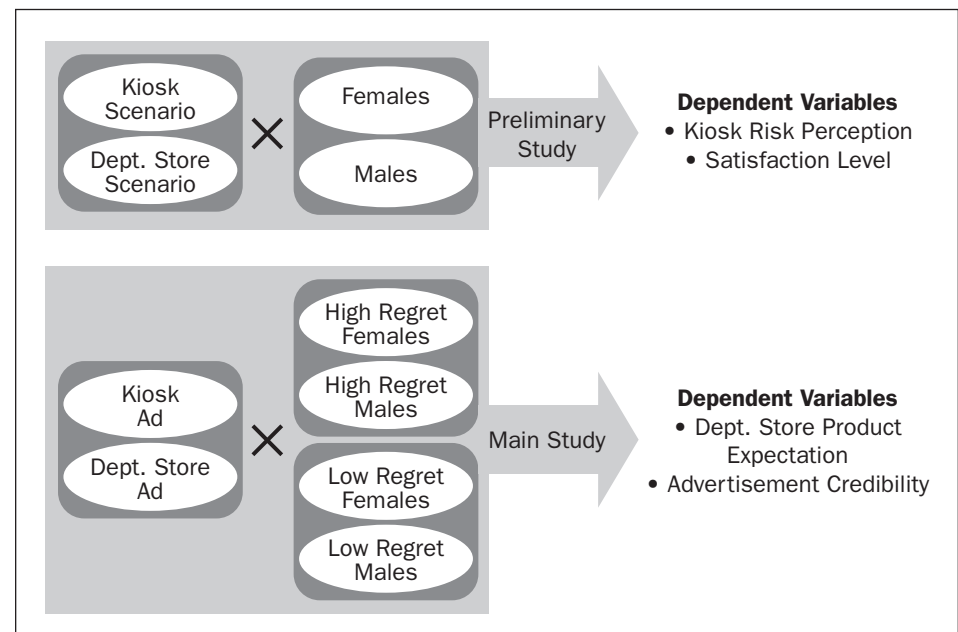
Kiosk Scenario

Dept. Store Scenario

×

Females

Males

Preliminary Study

**Dependent Variables**
• Kiosk Risk Perception
• Satisfaction Level

Kiosk Ad

Dept. Store Ad

×

High Regret Females

High Regret Males

Low Regret Females

Low Regret Males

Main Study

**Dependent Variables**
• Dept. Store Product Expectation
• Advertisement Credibility